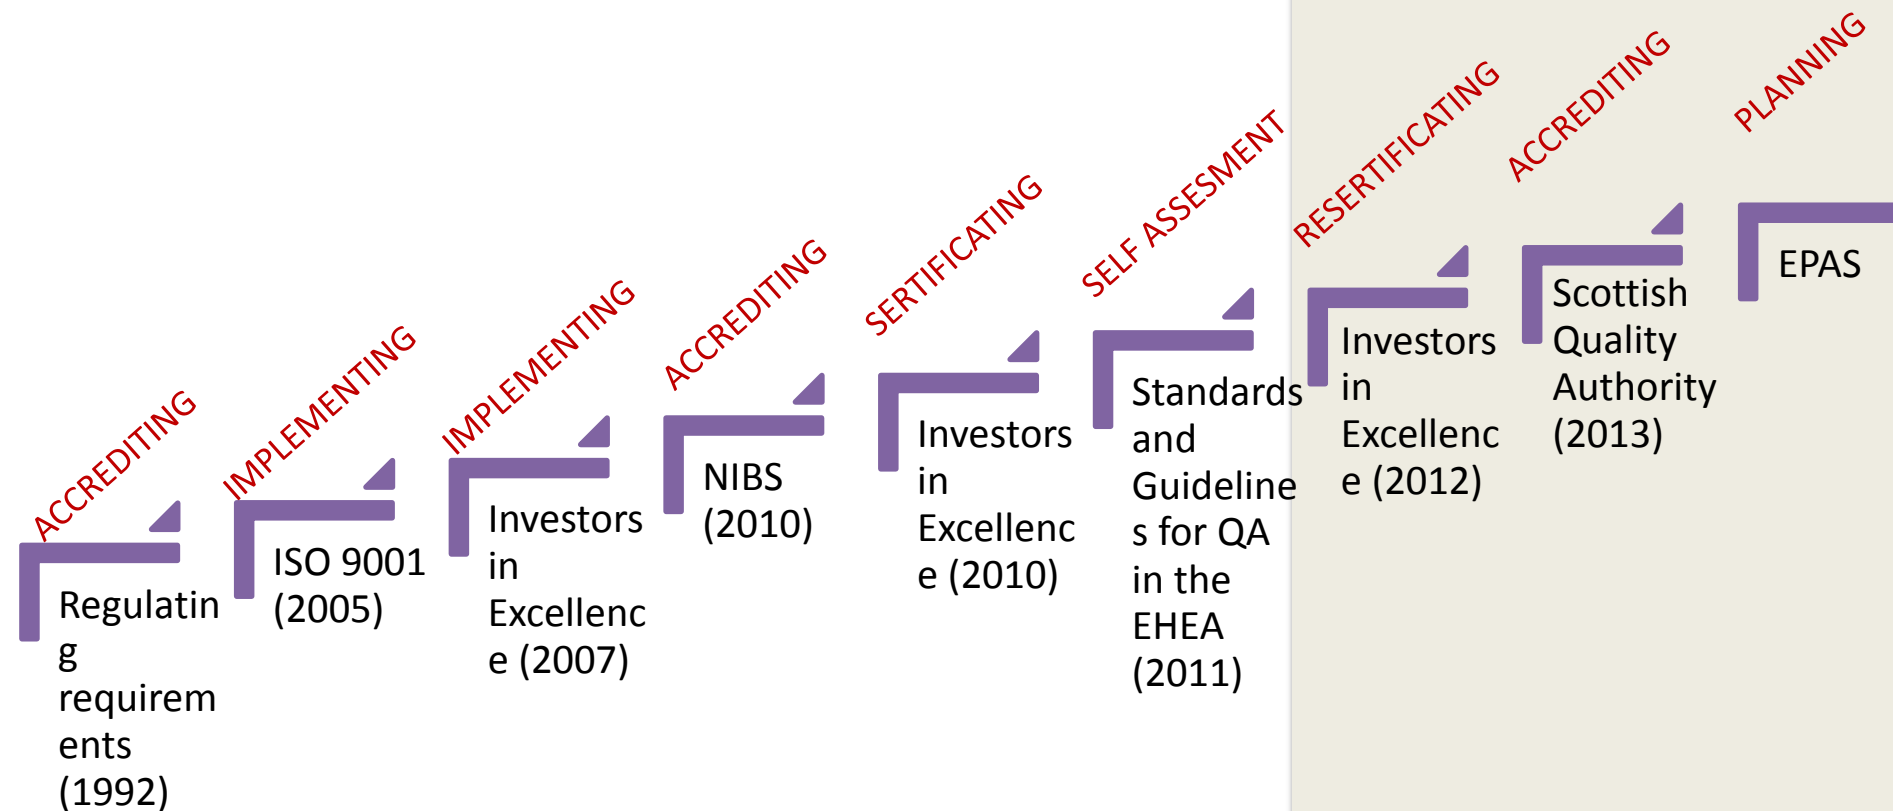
ACCREDITING

Regulating requirements (1992)

IMPLEMENTING

ISO 9001 (2005)

IMPLEMENTING

Investors in Excellence (2007)

ACCREDITING

NIBS (2010)

SERTIFICATING

Investors in Excellence (2010)

SELF ASSESMENT

Standards and Guidelines for QA in the EHEA (2011)

RESERTIFICATING

Investors in Excellence (2012)

ACCREDITING

Scottish Quality Authority (2013)

PLANNING

EPAS